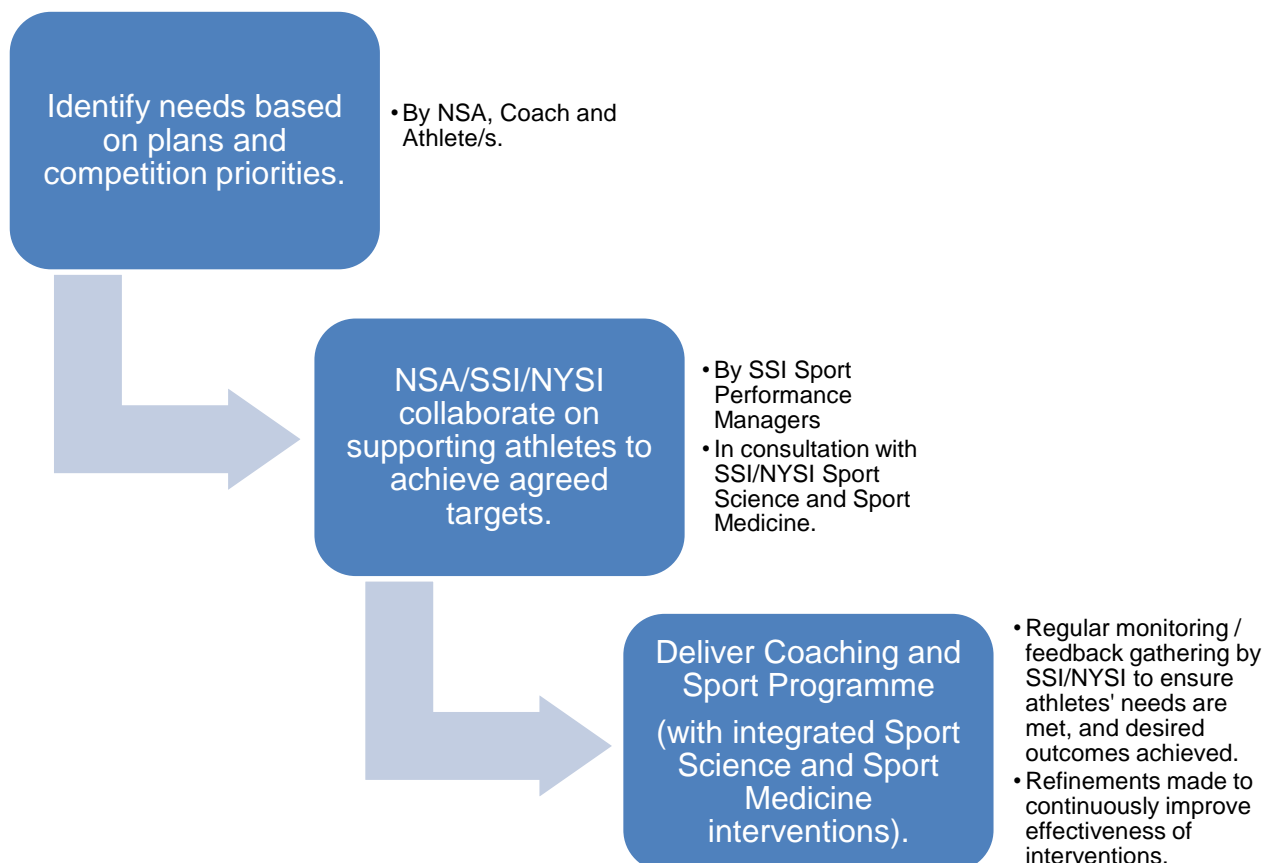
Identify needs based on plans and competition priorities.

• By NSA, Coach and Athlete/s.

NSA/SSI/NYSI collaborate on supporting athletes to achieve agreed targets.

• By SSI Sport Performance Managers
• In consultation with SSI/NYSI Sport Science and Sport Medicine.

Deliver Coaching and Sport Programme

(with integrated Sport Science and Sport Medicine interventions).

• Regular monitoring / feedback gathering by SSI/NYSI to ensure athletes' needs are met, and desired outcomes achieved.
• Refinements made to continuously improve effectiveness of interventions.